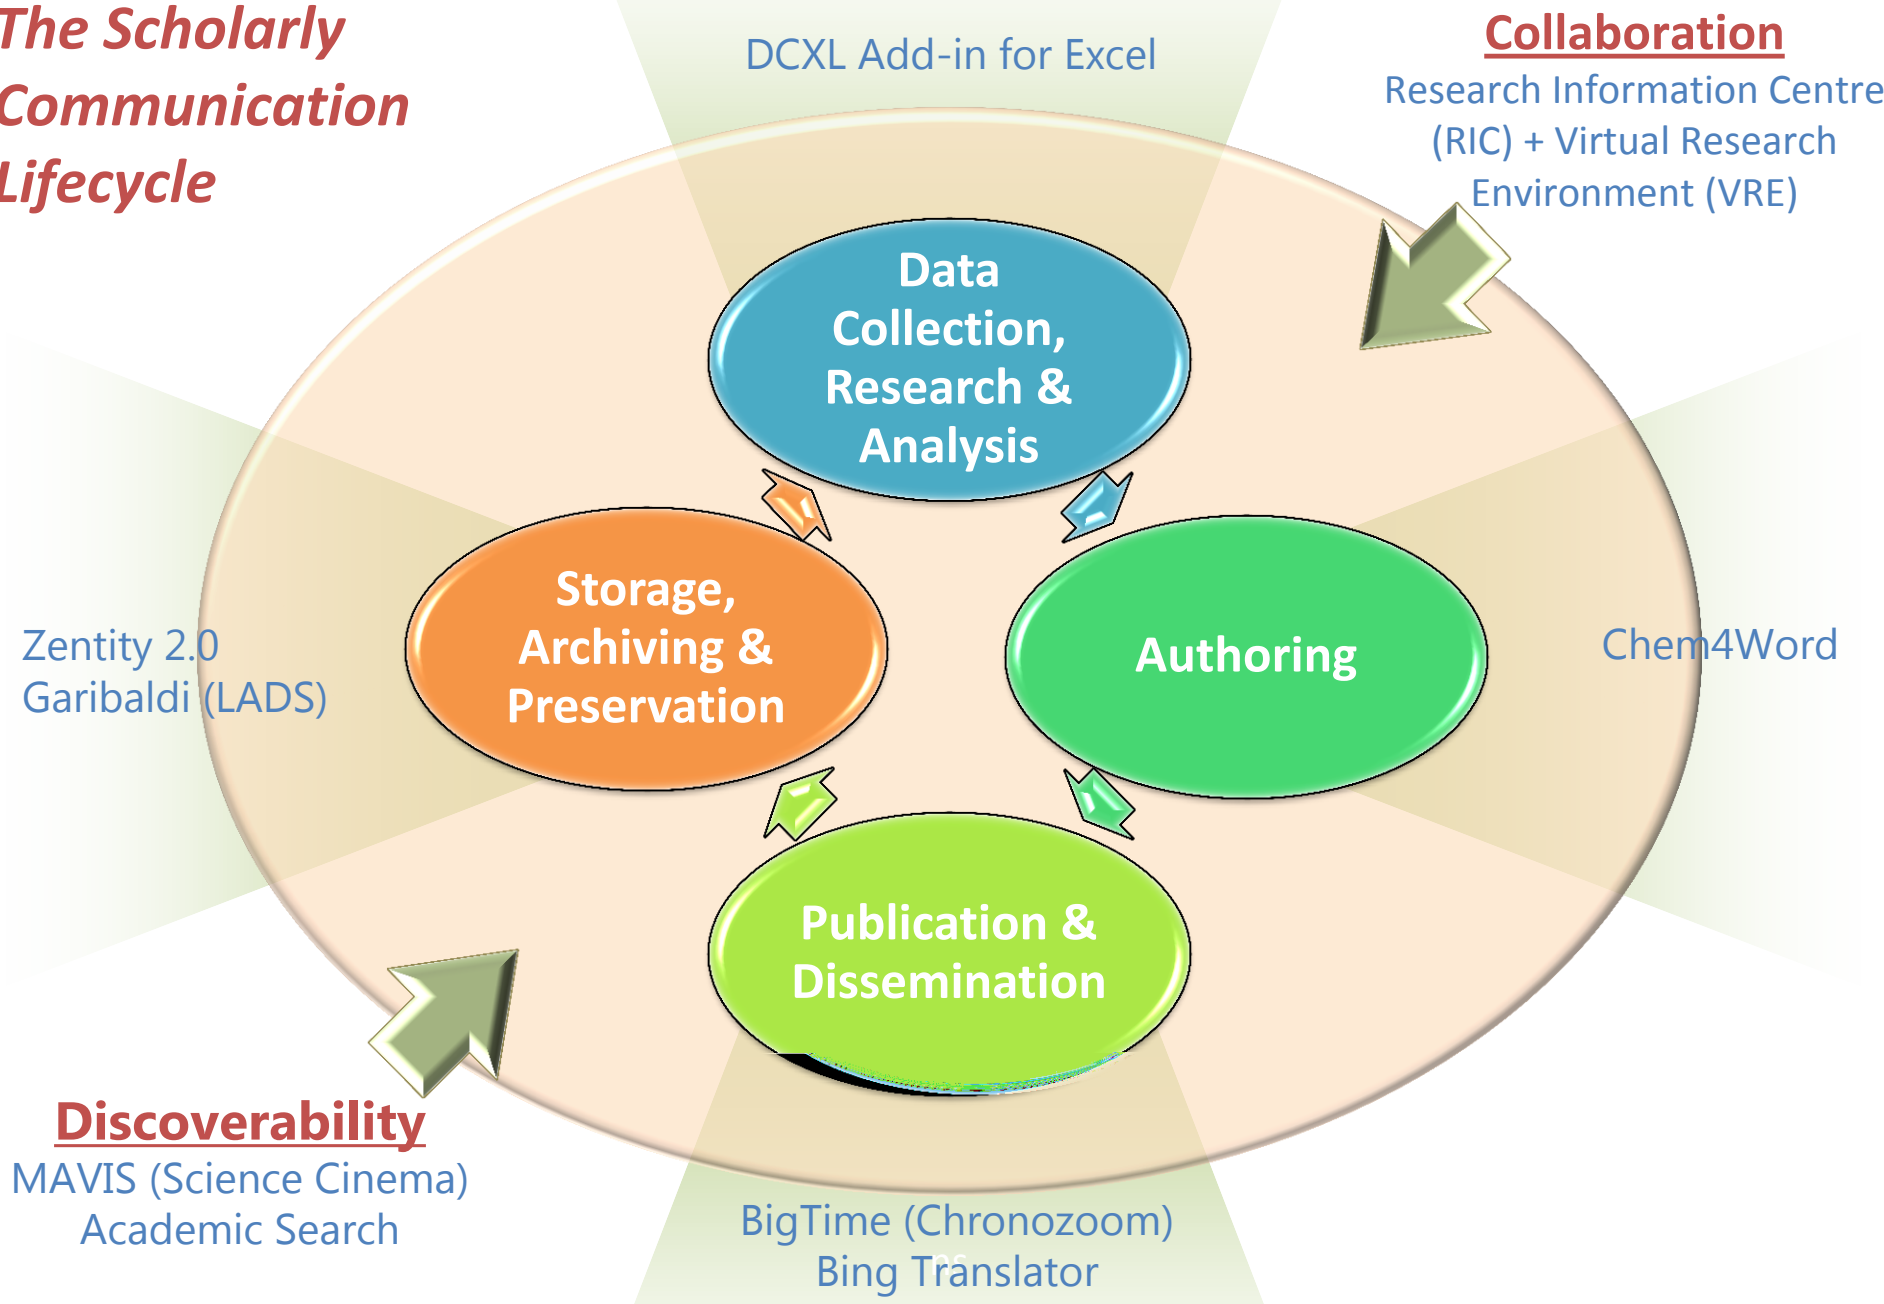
The Scholarly Communication Lifecycle

DCXL Add-in for Excel

Collaboration

Research Information Centre (RIC) + Virtual Research Environment (VRE)

Data Collection, Research & Analysis

Storage, Archiving & Preservation

Authoring

Zentity 2.0
Garibaldi (LADS)

Chem4Word

Publication & Dissemination

Discoverability

MAVIS (Science Cinema)
Academic Search

BigTime (Chronozoom)
Bing Translator